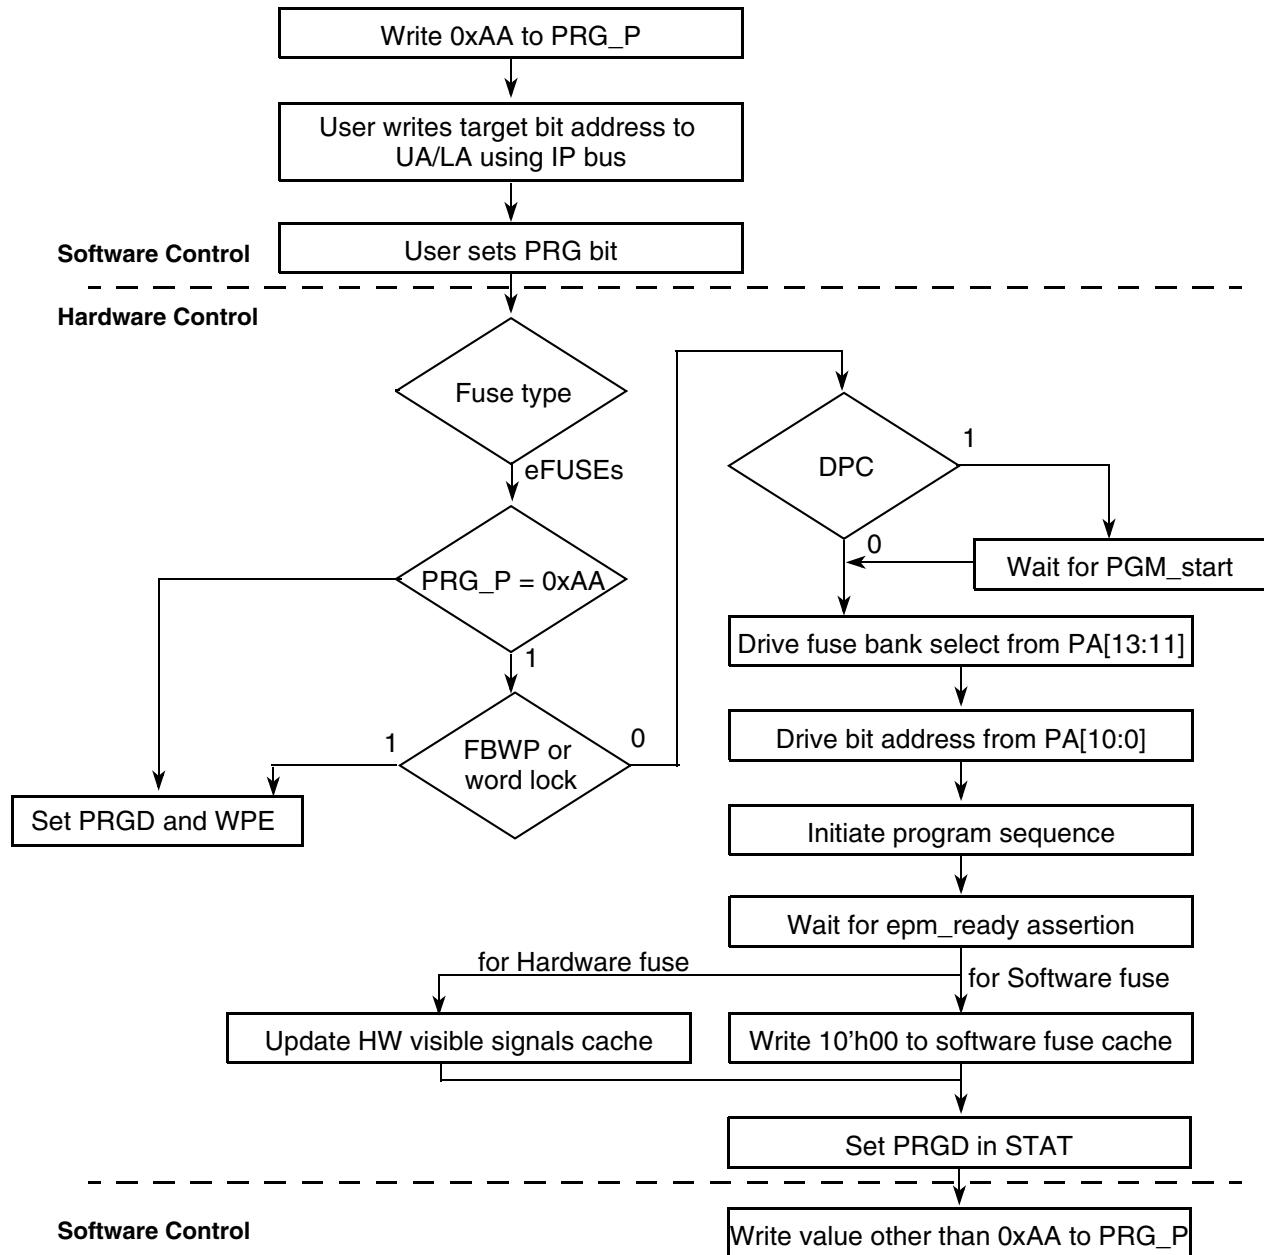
Write 0xAA to PRG_P

User writes target bit address to UA/LA using IP bus

Software Control

User sets PRG bit

Hardware Control

Fuse type

eFUSEs

PRG_P = 0xAA

1

FBWP or word lock

1

0

Set PRGD and WPE

DPC

1

0

Wait for PGM_start

Drive fuse bank select from PA[13:11]

Drive bit address from PA[10:0]

Initiate program sequence

Wait for epm_ready assertion

for Hardware fuse

for Software fuse

Update HW visible signals cache

Write 10'h00 to software fuse cache

Set PRGD in STAT

Software Control

Write value other than 0xAA to PRG_P